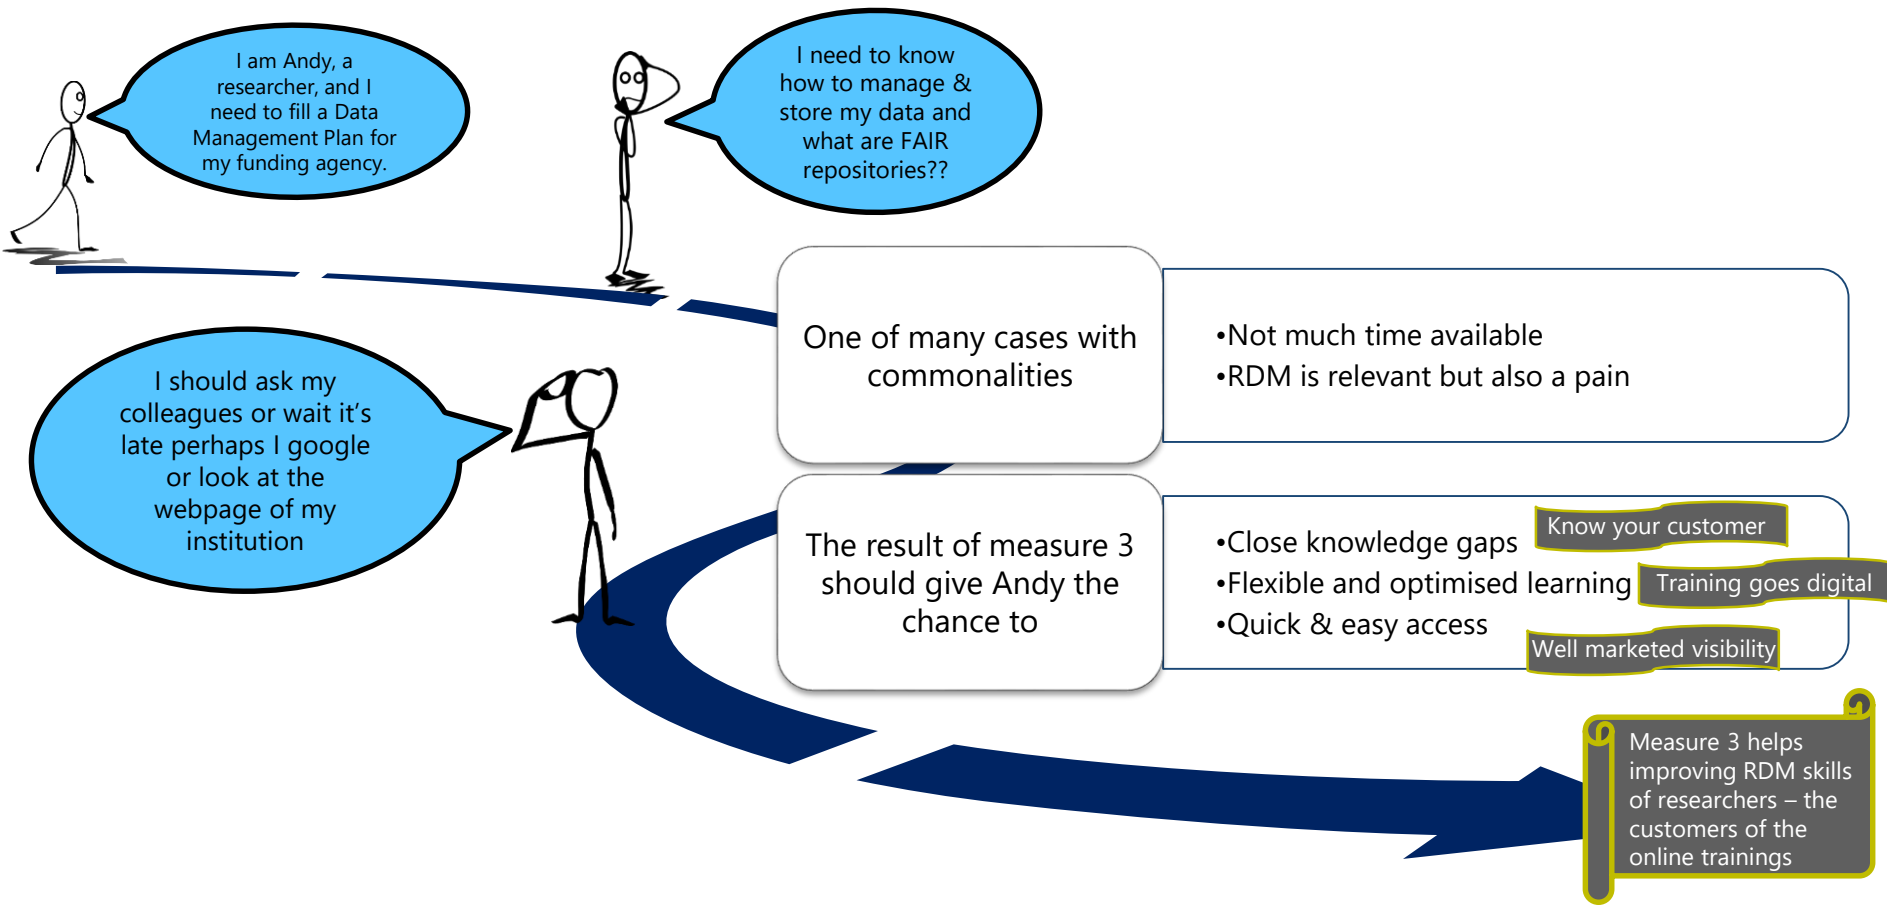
I am Andy, a researcher, and I need to fill a Data Management Plan for my funding agency.

I need to know how to manage & store my data and what are FAIR repositories??

I should ask my colleagues or wait it's late perhaps I google or look at the webpage of my institution

One of many cases with commonalities

•Not much time available
•RDM is relevant but also a pain

The result of measure 3 should give Andy the chance to

•Close knowledge gaps
•Flexible and optimised learning
•Quick & easy access

Know your customer

Training goes digital

Well marketed visibility

Measure 3 helps improving RDM skills of researchers – the customers of the online trainings